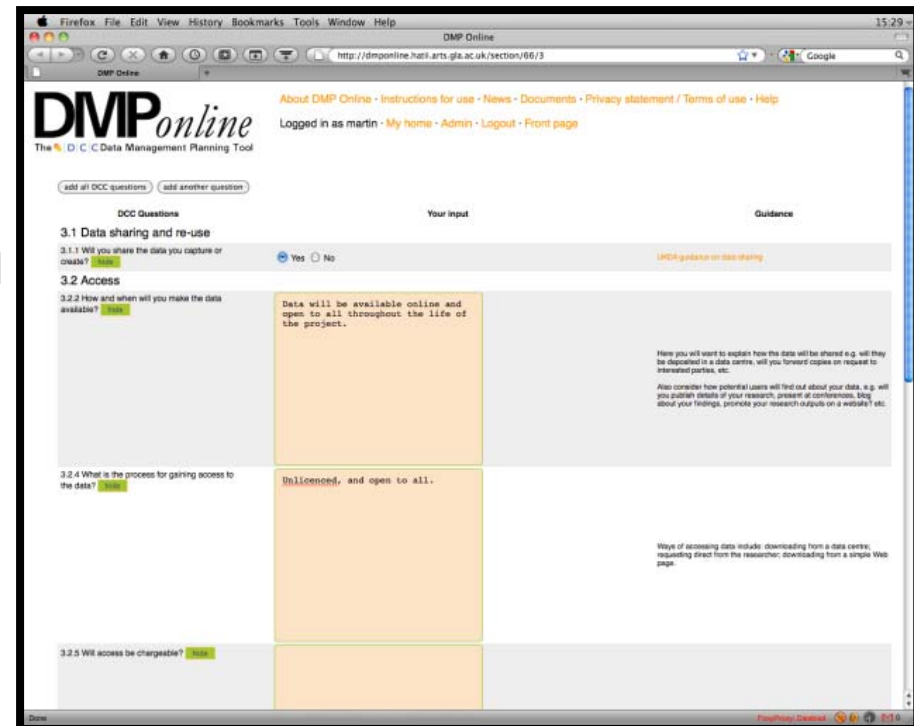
Firefox File Edit View History Bookmarks Tools Window Help

15:29

DMP Online

http://dmponline.hatii.arts.gla.ac.uk/section/66/3

Google

DMP Online

DMPonline

The DCC Data Management Planning Tool

About DMP Online · Instructions for use · News · Documents · Privacy statement / Terms of use · Help

Logged in as martin · My home · Admin · Logout · Front page

add all DCC questions | add another question

| DCC Questions | Your input | Guidance |
|---|---|---|
| 3.1 Data sharing and re-use | | |
| 3.1.1 Will you share the data you capture or create? hide | Yes No | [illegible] |
| 3.2 Access | | |
| 3.2.2 How and when will you make the data available? hide | Data will be available online and open to all throughout the life of the project. | Here you will want to explain how the data will be shared e.g. will they be deposited in a data centre, will you forward copies on request to interested parties, etc. Also consider how potential users will find out about your data, e.g. will you publish details of your research, present at conferences, blog about your findings, promote your research outputs on a website? etc. |
| 3.2.4 What is the process for gaining access to the data? hide | Unlicenced, and open to all. | Ways of accessing data include: downloading from a data centre; requesting direct from the researcher; downloading from a simple Web page. |
| 3.2.5 Will access be chargeable? hide | | |

Done

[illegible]